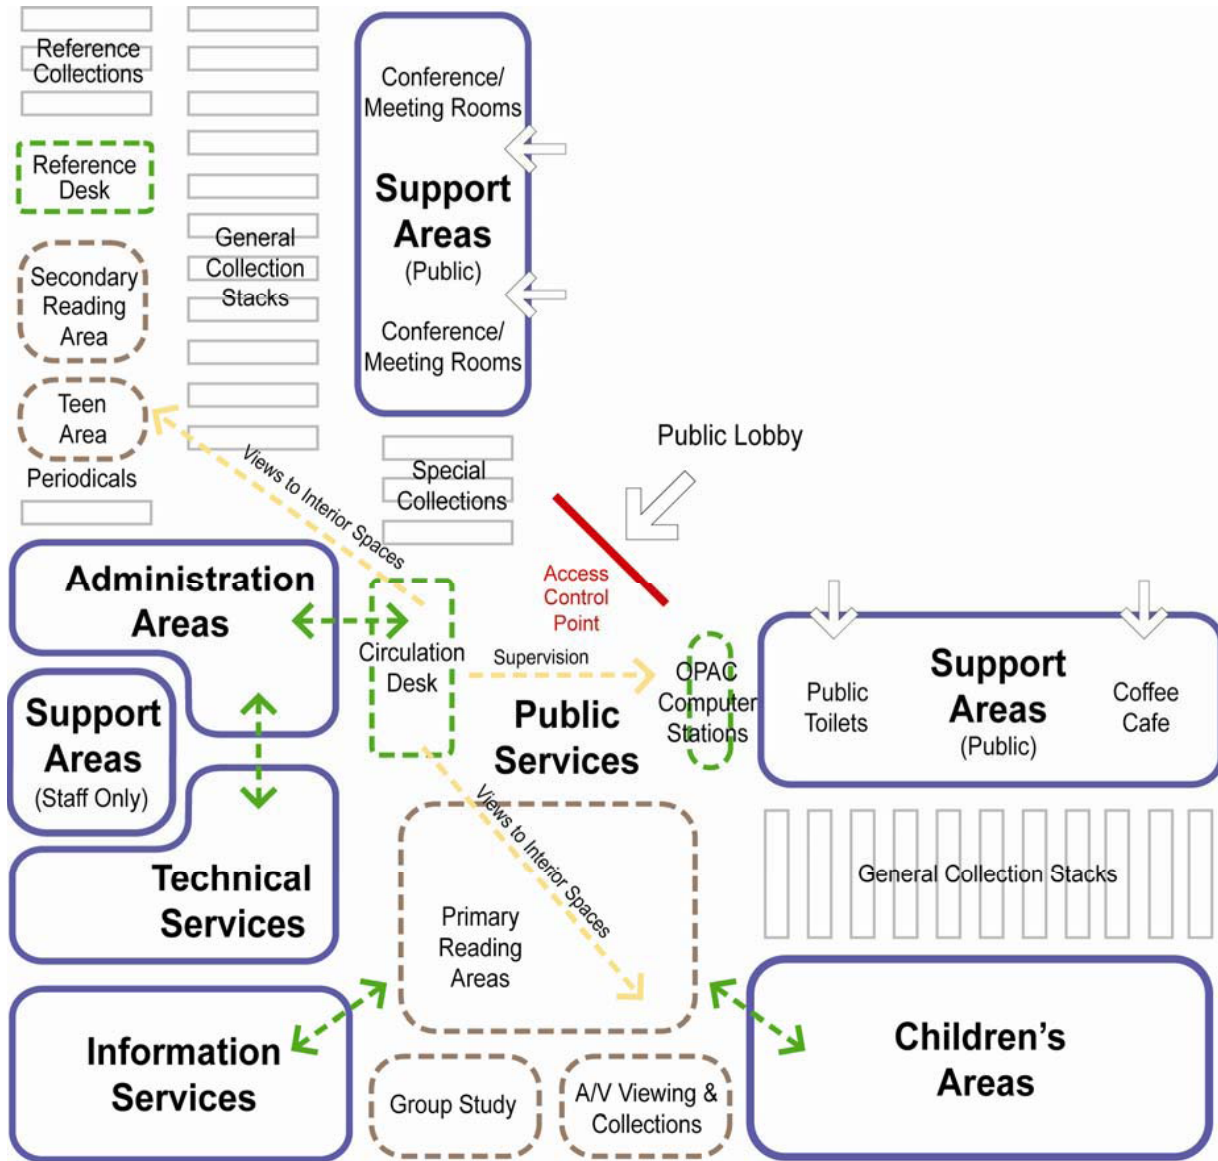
Reference Collections

Reference Desk

Secondary Reading Area

Teen Area

Periodicals

General Collection Stacks

Conference/ Meeting Rooms

Support Areas (Public)

Conference/ Meeting Rooms

Special Collections

Public Lobby

Views to Interior Spaces

Access Control Point

Administration Areas

Circulation Desk

Supervision

OPAC Computer Stations

Public Services

Public Toilets

Support Areas (Public)

Coffee Cafe

Support Areas (Staff Only)

Technical Services

Views to Interior Spaces

General Collection Stacks

Primary Reading Areas

Information Services

Group Study

A/V Viewing & Collections

Children's Areas